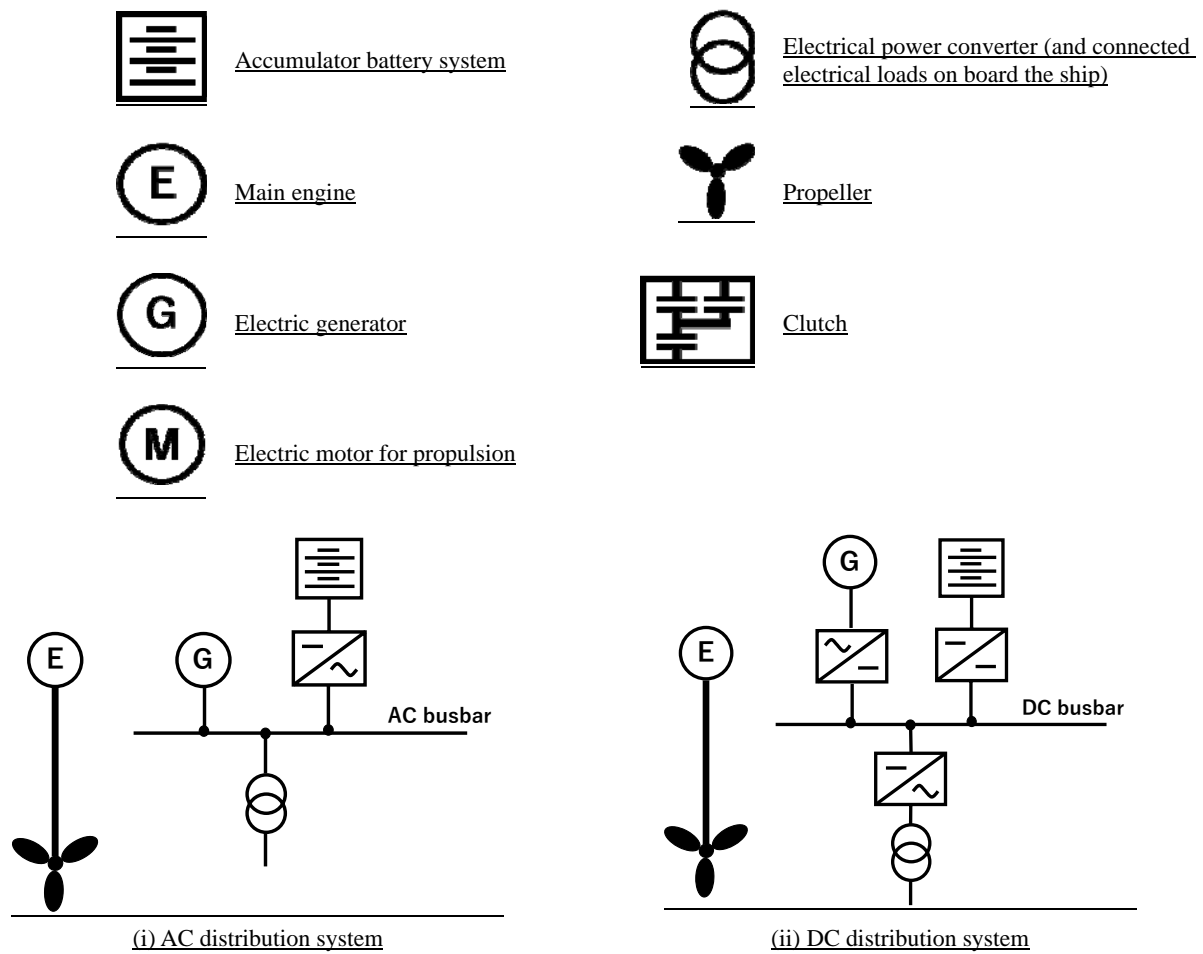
Accumulator battery system

Electrical power converter (and connected electrical loads on board the ship)

E

Main engine

Propeller

G

Electric generator

Clutch

M

Electric motor for propulsion

E

G

AC busbar

(i) AC distribution system

G

E

DC busbar

(ii) DC distribution system